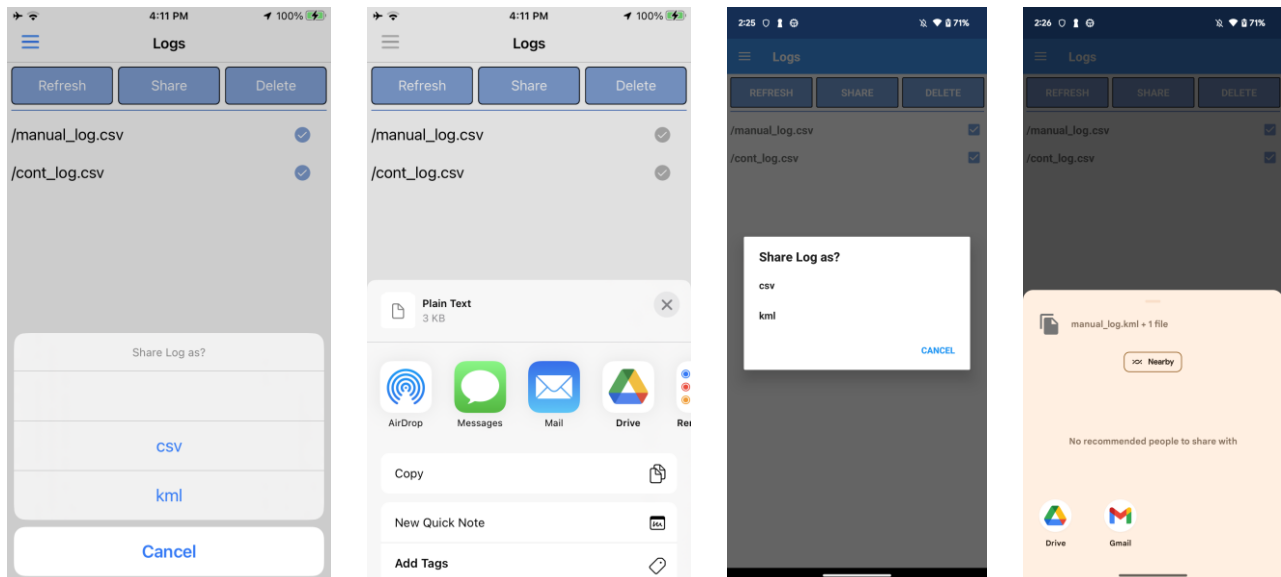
4:11 PM 100%

Logs

Refresh Share Delete

/manual_log.csv

/cont_log.csv

Share Log as?

csv

kml

Cancel

4:11 PM 100%

Logs

Refresh Share Delete

/manual_log.csv

/cont_log.csv

Plain Text
3 KB

AirDrop Messages Mail Drive Re

Copy

New Quick Note

Add Tags

2:25 71%

Logs

REFRESH SHARE DELETE

/manual_log.csv

/cont_log.csv

Share Log as?

csv

kml

CANCEL

2:26 71%

Logs

REFRESH SHARE DELETE

/manual_log.csv

/cont_log.csv

manual_log.kml + 1 file

Nearby

No recommended people to share with

Drive Gmail